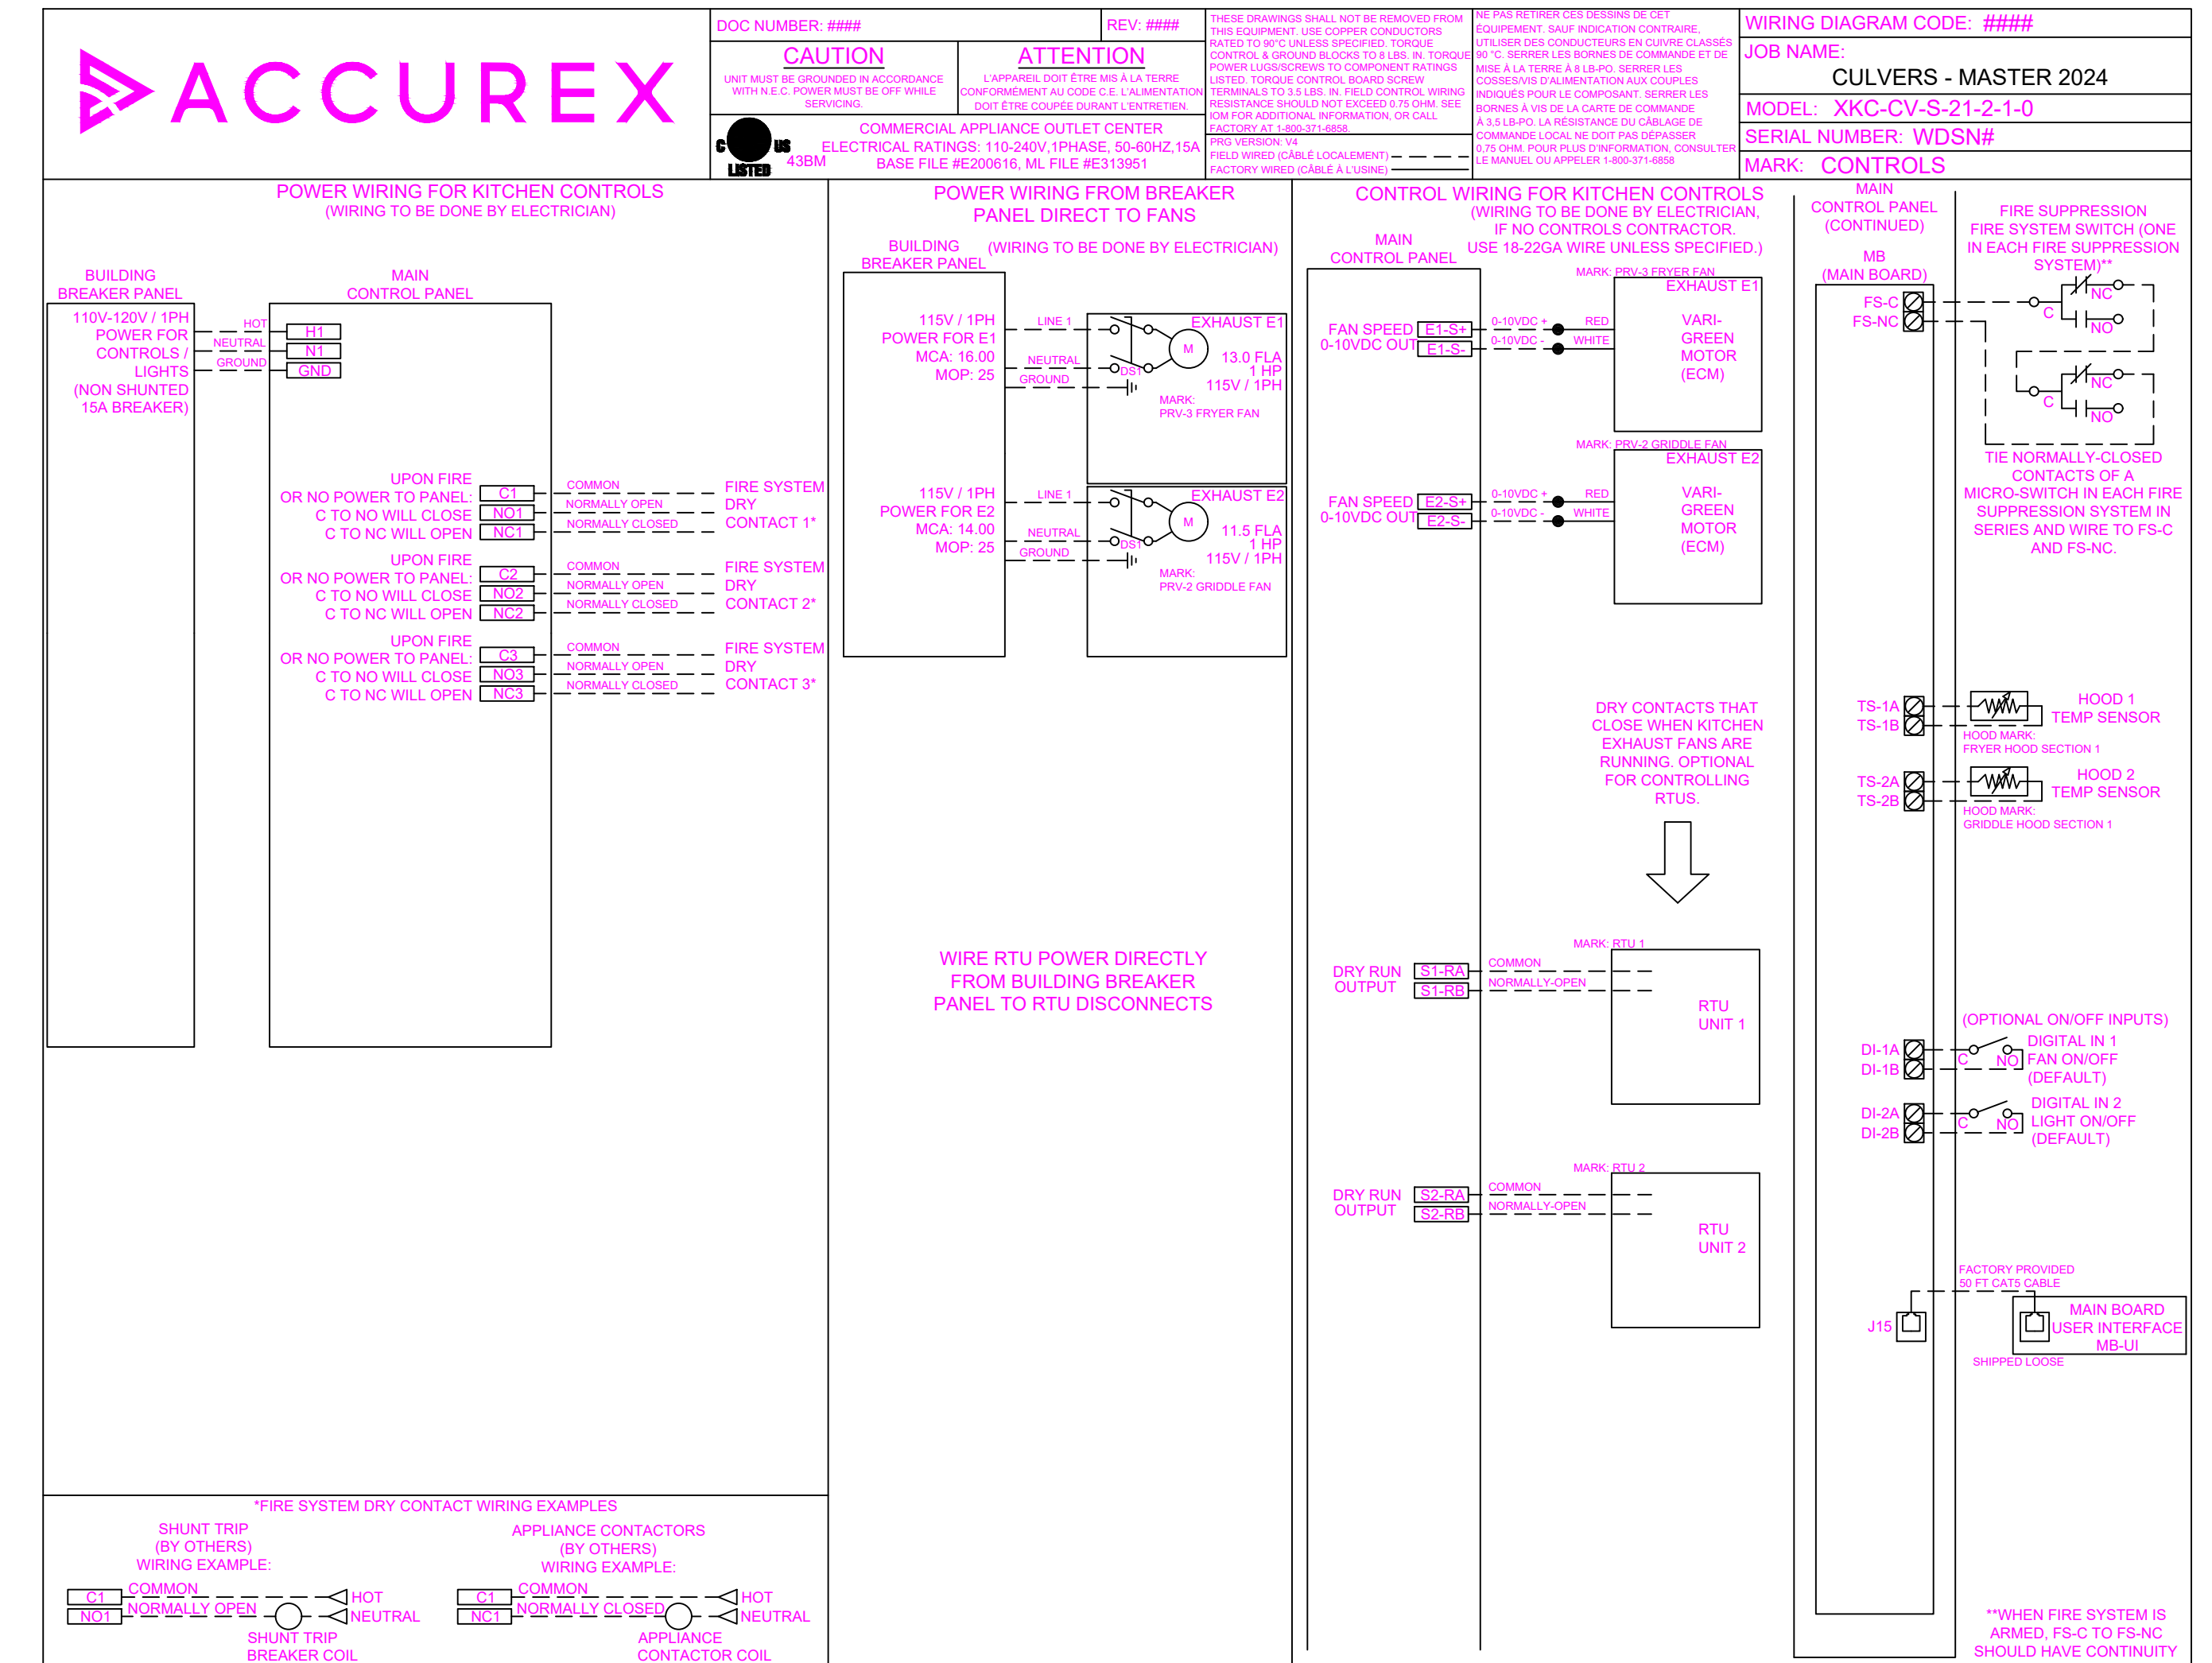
ACCUREX

DOC NUMBER: ####
REV: ####

CAUTION
UNIT MUST BE GROUNDED IN ACCORDANCE WITH N.E.C. POWER MUST BE OFF WHILE SERVICING.

ATTENTION
L'APPAREIL DOIT ÊTRE MIS À LA TERRE CONFORMÉMENT AU CODE C.E. L'ALIMENTATION DOIT ÊTRE COUPÉE DURANT L'ENTRETIEN.

C US LISTED 43BM
COMMERCIAL APPLIANCE OUTLET CENTER
ELECTRICAL RATINGS: 110-240V,1PHASE, 50-60HZ,15A
BASE FILE #E200616, ML FILE #E313951

THESE DRAWINGS SHALL NOT BE REMOVED FROM THIS EQUIPMENT. USE COPPER CONDUCTORS RATED TO 90°C UNLESS SPECIFIED. TORQUE CONTROL & GROUND BLOCKS TO 8 LBS. IN. TORQUE POWER LUGS/SCREWS TO COMPONENT RATINGS LISTED. TORQUE CONTROL BOARD SCREW TERMINALS TO 3.5 LBS. IN. FIELD CONTROL WIRING RESISTANCE SHOULD NOT EXCEED 0.75 OHM. SEE IOM FOR ADDITIONAL INFORMATION, OR CALL FACTORY AT 1-800-371-6858.
PRG VERSION: V4
FIELD WIRED (CÂBLÉ LOCALEMENT)
FACTORY WIRED (CÂBLÉ À L'USINE)

NE PAS RETIRER CES DESSINS DE CET ÉQUIPEMENT. SAUF INDICATION CONTRAIRE, UTILISER DES CONDUCTEURS EN CUIVRE CLASSÉS 90 °C. SERRER LES BORNES DE COMMANDE ET DE MISE À LA TERRE À 8 LB-PO. SERRER LES COSSES/VIS D'ALIMENTATION AUX COUPLES INDIQUÉS POUR LE COMPOSANT. SERRER LES BORNES À VIS DE LA CARTE DE COMMANDE À 3,5 LB-PO. LA RÉSISTANCE DU CÂBLAGE DE COMMANDE LOCAL NE DOIT PAS DÉPASSER 0,75 OHM. POUR PLUS D'INFORMATION, CONSULTER LE MANUEL OU APPELER 1-800-371-6858

WIRING DIAGRAM CODE: ####
JOB NAME:
CULVERS - MASTER 2024
MODEL: XKC-CV-S-21-2-1-0
SERIAL NUMBER: WDSN#
MARK: CONTROLS

POWER WIRING FOR KITCHEN CONTROLS
(WIRING TO BE DONE BY ELECTRICIAN)

BUILDING BREAKER PANEL
MAIN CONTROL PANEL
110V-120V / 1PH POWER FOR CONTROLS / LIGHTS (NON SHUNTED 15A BREAKER)
HOT
NEUTRAL
GROUND
H1
N1
GND

UPON FIRE OR NO POWER TO PANEL: C TO NO WILL CLOSE C TO NC WILL OPEN
C1 NO1 NC1
COMMON
NORMALLY OPEN
NORMALLY CLOSED
FIRE SYSTEM DRY CONTACT 1*
UPON FIRE OR NO POWER TO PANEL: C TO NO WILL CLOSE C TO NC WILL OPEN
C2 NO2 NC2
COMMON
NORMALLY OPEN
NORMALLY CLOSED
FIRE SYSTEM DRY CONTACT 2*
UPON FIRE OR NO POWER TO PANEL: C TO NO WILL CLOSE C TO NC WILL OPEN
C3 NO3 NC3
COMMON
NORMALLY OPEN
NORMALLY CLOSED
FIRE SYSTEM DRY CONTACT 3*

POWER WIRING FROM BREAKER PANEL DIRECT TO FANS
BUILDING BREAKER PANEL
(WIRING TO BE DONE BY ELECTRICIAN)
115V / 1PH POWER FOR E1 MCA: 16.00 MOP: 25
LINE 1
NEUTRAL
GROUND
EXHAUST E1
M
DST
13.0 FLA 1 HP 115V / 1PH
MARK: PRV-3 FRYER FAN
115V / 1PH POWER FOR E2 MCA: 14.00 MOP: 25
LINE 1
NEUTRAL
GROUND
EXHAUST E2
M
DST
11.5 FLA 1 HP 115V / 1PH
MARK: PRV-2 GRIDDLE FAN

WIRE RTU POWER DIRECTLY FROM BUILDING BREAKER PANEL TO RTU DISCONNECTS

CONTROL WIRING FOR KITCHEN CONTROLS
(WIRING TO BE DONE BY ELECTRICIAN, IF NO CONTROLS CONTRACTOR. USE 18-22GA WIRE UNLESS SPECIFIED.)
MAIN CONTROL PANEL
MARK: PRV-3 FRYER FAN
EXHAUST E1
FAN SPEED 0-10VDC OUT
E1-S+
E1-S-
0-10VDC +
0-10VDC -
RED
WHITE
VARI-GREEN MOTOR (ECM)
MARK: PRV-2 GRIDDLE FAN
EXHAUST E2
FAN SPEED 0-10VDC OUT
E2-S+
E2-S-
0-10VDC +
0-10VDC -
RED
WHITE
VARI-GREEN MOTOR (ECM)

DRY CONTACTS THAT CLOSE WHEN KITCHEN EXHAUST FANS ARE RUNNING. OPTIONAL FOR CONTROLLING RTUS.

MARK: RTU 1
DRY RUN OUTPUT
S1-RA
S1-RB
COMMON
NORMALLY-OPEN
RTU UNIT 1
MARK: RTU 2
DRY RUN OUTPUT
S2-RA
S2-RB
COMMON
NORMALLY-OPEN
RTU UNIT 2

MAIN CONTROL PANEL (CONTINUED)
MB (MAIN BOARD)
FS-C
FS-NC
FIRE SUPPRESSION FIRE SYSTEM SWITCH (ONE IN EACH FIRE SUPPRESSION SYSTEM)**
C NC NO
C NC NO
TIE NORMALLY-CLOSED CONTACTS OF A MICRO-SWITCH IN EACH FIRE SUPPRESSION SYSTEM IN SERIES AND WIRE TO FS-C AND FS-NC.

TS-1A
TS-1B
HOOD 1 TEMP SENSOR
HOOD MARK: FRYER HOOD SECTION 1
TS-2A
TS-2B
HOOD 2 TEMP SENSOR
HOOD MARK: GRIDDLE HOOD SECTION 1

(OPTIONAL ON/OFF INPUTS)
DI-1A
DI-1B
C NO
DIGITAL IN 1 FAN ON/OFF (DEFAULT)
DI-2A
DI-2B
C NO
DIGITAL IN 2 LIGHT ON/OFF (DEFAULT)

FACTORY PROVIDED 50 FT CAT5 CABLE
J15
MAIN BOARD USER INTERFACE MB-UI
SHIPPED LOOSE

**WHEN FIRE SYSTEM IS ARMED, FS-C TO FS-NC SHOULD HAVE CONTINUITY

*FIRE SYSTEM DRY CONTACT WIRING EXAMPLES
SHUNT TRIP (BY OTHERS) WIRING EXAMPLE:
C1
NO1
COMMON
NORMALLY OPEN
HOT
NEUTRAL
SHUNT TRIP BREAKER COIL
APPLIANCE CONTACTORS (BY OTHERS) WIRING EXAMPLE:
C1
NC1
COMMON
NORMALLY CLOSED
HOT
NEUTRAL
APPLIANCE CONTACTOR COIL